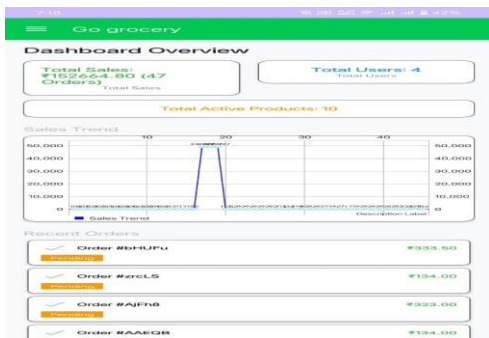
7:16

Go grocery

Dashboard Overview

Total Sales: ₹152664.80 (47 Orders)
Total Sales

Total Users: 4
Total Users

Total Active Products: 10

Sales Trend

10 20 30 40

50,000
40,000
30,000
20,000
10,000
0

50,000
40,000
30,000
20,000
10,000
0

Sales Trend
Description Label

Recent Orders

Order #bHUFu
Pending
₹333.50

Order #zrcLS
Pending
₹134.00

Order #AjFh8
Pending
₹323.00

Order #AAEQB
₹134.00